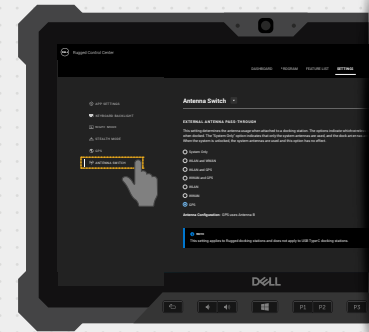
Rugged Control Center

DASHBOARD PROGRAM FEATURE LIST SETTINGS

APP SETTINGS
KEYBOARD BACKLIGHT
NIGHT MODE
STEALTH MODE
GPS
ANTENNA SWITCH

Antenna Switch

EXTERNAL ANTENNA PASS-THROUGH

This setting determines the antenna usage when attached to a docking station. The options indicate which antennas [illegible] other docked. The "System Only" option indicates that only the system antennas are used, and the dock antennas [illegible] When the system is undocked, the system antennas are used and this option has no effect.

System Only
WLAN and WWAN
WLAN and GPS
WWAN and GPS
WLAN
WWAN
GPS

Antenna Configuration: GPS uses Antenna B.

NOTE
This setting applies to Rugged docking stations and does not apply to USB Type-C docking stations.

DELL

P1 P2 P3